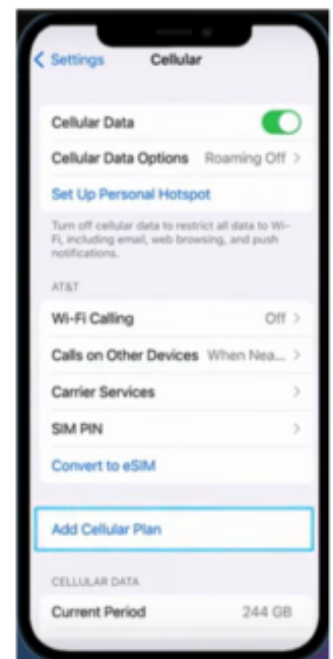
< Settings Cellular

Cellular Data

Cellular Data Options Roaming Off >

Set Up Personal Hotspot

Turn off cellular data to restrict all data to Wi-Fi, including email, web browsing, and push notifications.

AT&T

Wi-Fi Calling Off >

Calls on Other Devices When Nea... >

Carrier Services >

SIM PIN >

Convert to eSIM

Add Cellular Plan

CELLULAR DATA

Current Period 244 GB